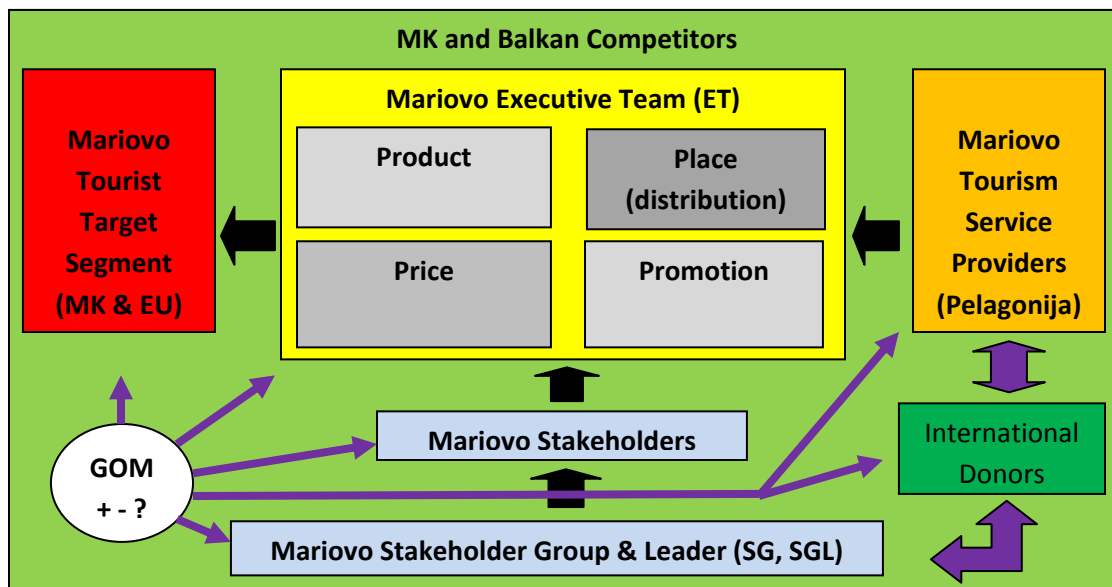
MK and Balkan Competitors

Mariovo Tourist Target Segment (MK & EU)

Mariovo Executive Team (ET)

Product

Place (distribution)

Price

Promotion

Mariovo Tourism Service Providers (Pelagonija)

Mariovo Stakeholders

International Donors

GOM + - ?

Mariovo Stakeholder Group & Leader (SG, SGL)